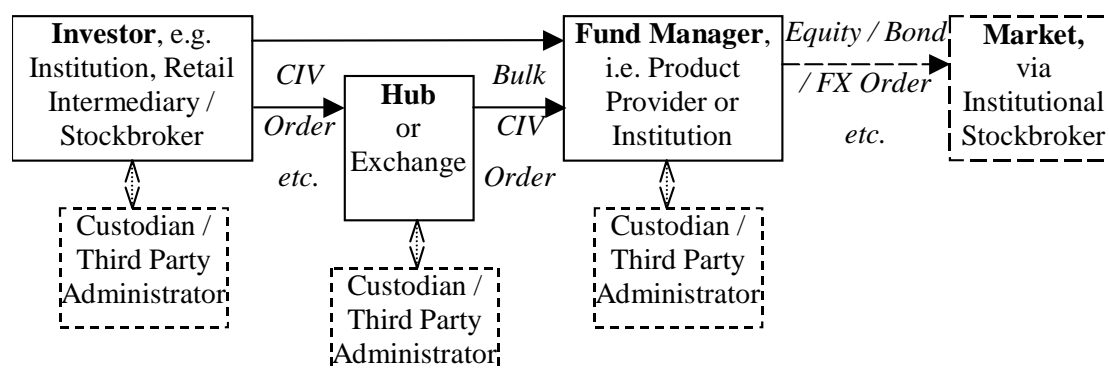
**Investor**, e.g. Institution, Retail Intermediary / Stockbroker

*CIV Order etc.*

**Hub** or Exchange

*Bulk CIV Order*

**Fund Manager**, i.e. Product Provider or Institution

*Equity / Bond / FX Order etc.*

**Market,** via Institutional Stockbroker

Custodian / Third Party Administrator

Custodian / Third Party Administrator

Custodian / Third Party Administrator